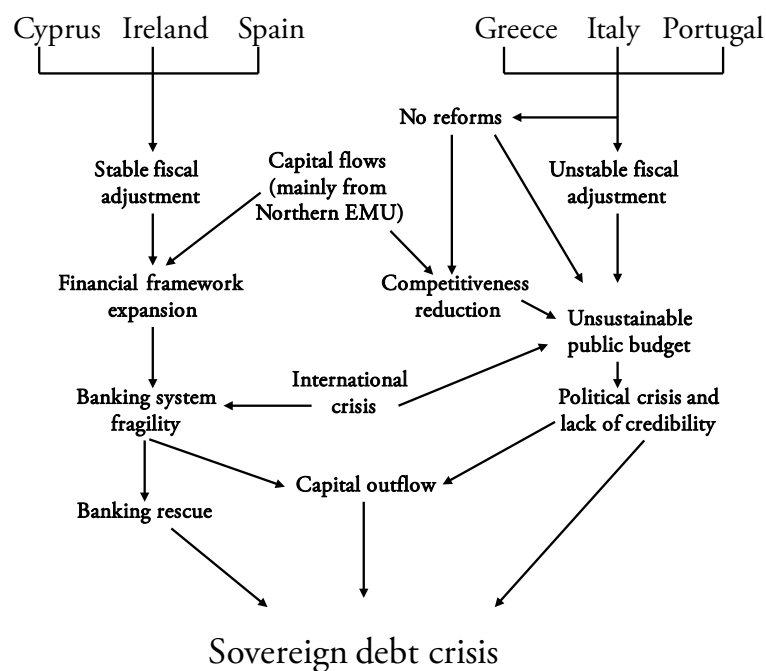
Cyprus Ireland Spain

Greece Italy Portugal

No reforms

Stable fiscal adjustment

Capital flows (mainly from Northern EMU)

Unstable fiscal adjustment

Financial framework expansion

Competitiveness reduction

Unsustainable public budget

International crisis

Banking system fragility

Political crisis and lack of credibility

Capital outflow

Banking rescue

Sovereign debt crisis